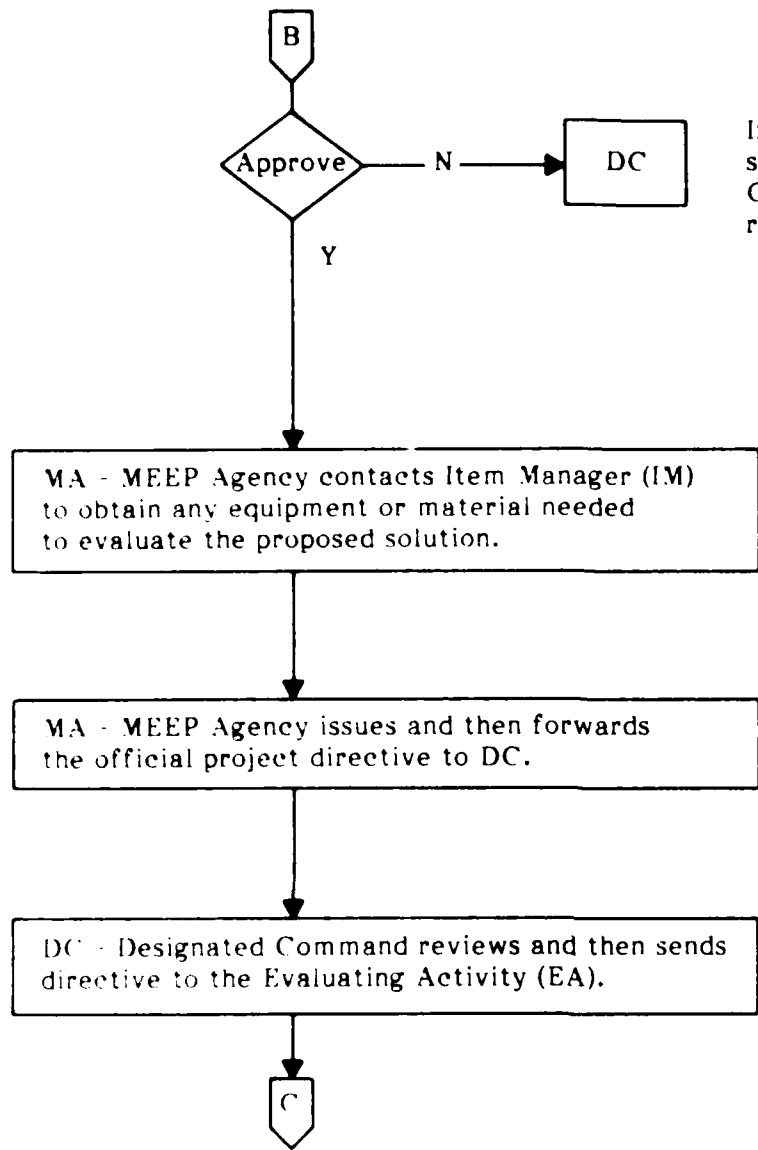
B

Approve

N

DC

Y

I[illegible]
s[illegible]
C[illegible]
r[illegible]

MA - MEEP Agency contacts Item Manager (IM) to obtain any equipment or material needed to evaluate the proposed solution.

MA - MEEP Agency issues and then forwards the official project directive to DC.

DC - Designated Command reviews and then sends directive to the Evaluating Activity (EA).

C